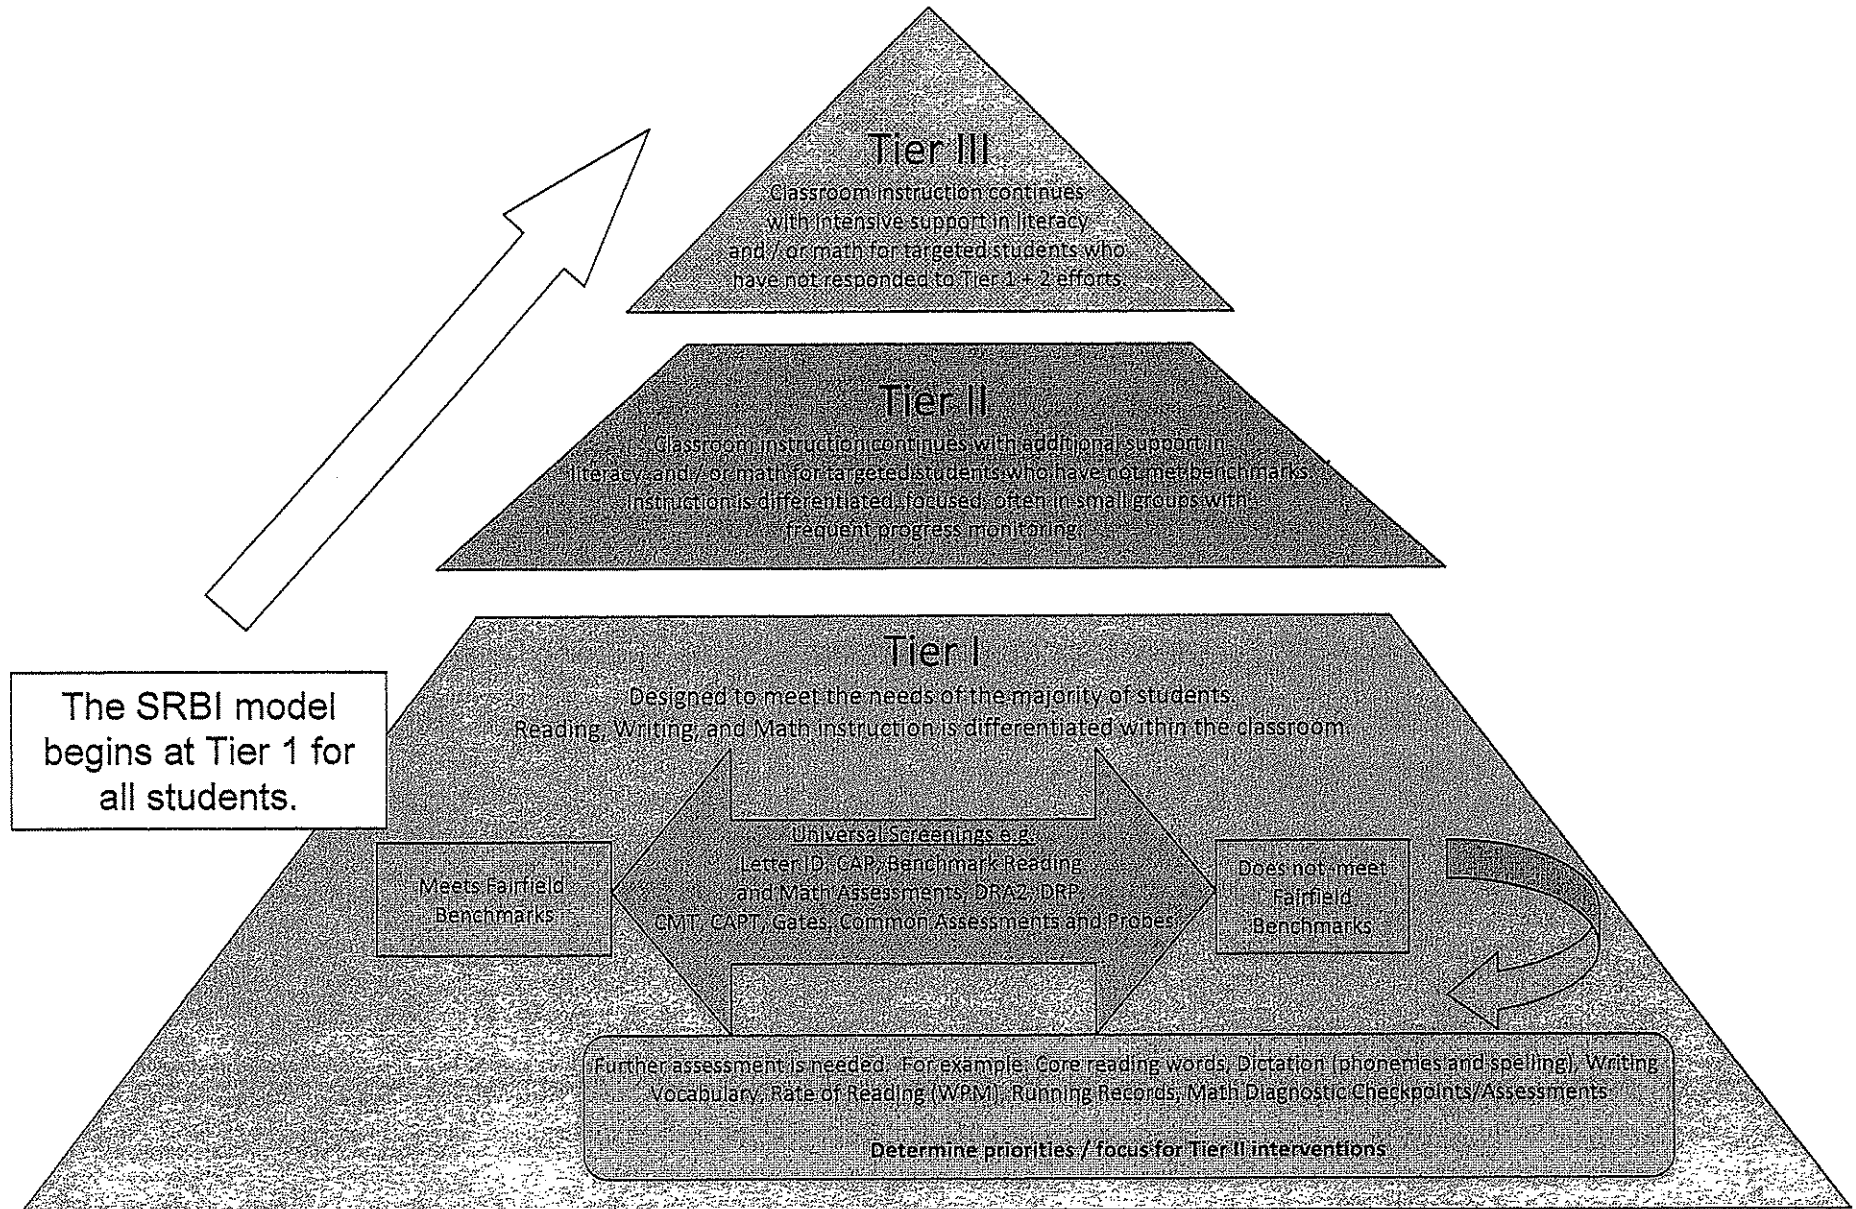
Tier III
Classroom instruction continues with intensive support in literacy and / or math for targeted students who have not responded to Tier 1 + 2 efforts

Tier II
Classroom instruction continues with additional support in literacy and / or math for targeted students who have not met benchmarks. Instruction is differentiated, focused, often in small groups with frequent progress monitoring.

Tier I
Designed to meet the needs of the majority of students.
Reading, Writing, and Math instruction is differentiated within the classroom

The SRBI model begins at Tier 1 for all students.

Meets Fairfield Benchmarks

Universal Screenings e.g.
Letter ID, CAP, Benchmark Reading and Math Assessments, DRA2, DRP, CMT, CAPT, Gates, Common Assessments and Probes

Does not meet Fairfield Benchmarks

Further assessment is needed. For example: Core reading words, Dictation (phonemes and spelling), Writing Vocabulary, Rate of Reading (WPM), Running Records, Math Diagnostic Checkpoints/Assessments

Determine priorities / focus for Tier II interventions